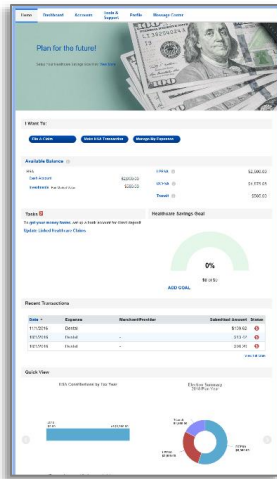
Home Dashboard Accounts Tools & Support Profile Message Center

Plan for the future!

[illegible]

I Want To:

File A Claim Make HSA Transactions Manage My Expenses

Available Balance

HSA

Cash Account $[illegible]

Investments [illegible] $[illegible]

DPFSA $2,000.00

DCFSA $4,575.00

Transit $500.00

Tasks

To get your money faster, set up a bank account for direct deposit

Update Linked Healthcare Claims

Healthcare Savings Goal

0%

$0.00

ADD GOAL

Recent Transactions

| Date | Expense | Merchant/Provider | Submitted Amount | Status |
|---|---|---|---|---|
| 11/1/2016 | Dental | | $139.62 | |
| 10/1/2016 | Dental | - | $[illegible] | |
| 10/1/2016 | Dental | - | $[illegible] | |

View All

Quick View

HSA Contributions by Tax Year

Election Summary 2016 Plan Year

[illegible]